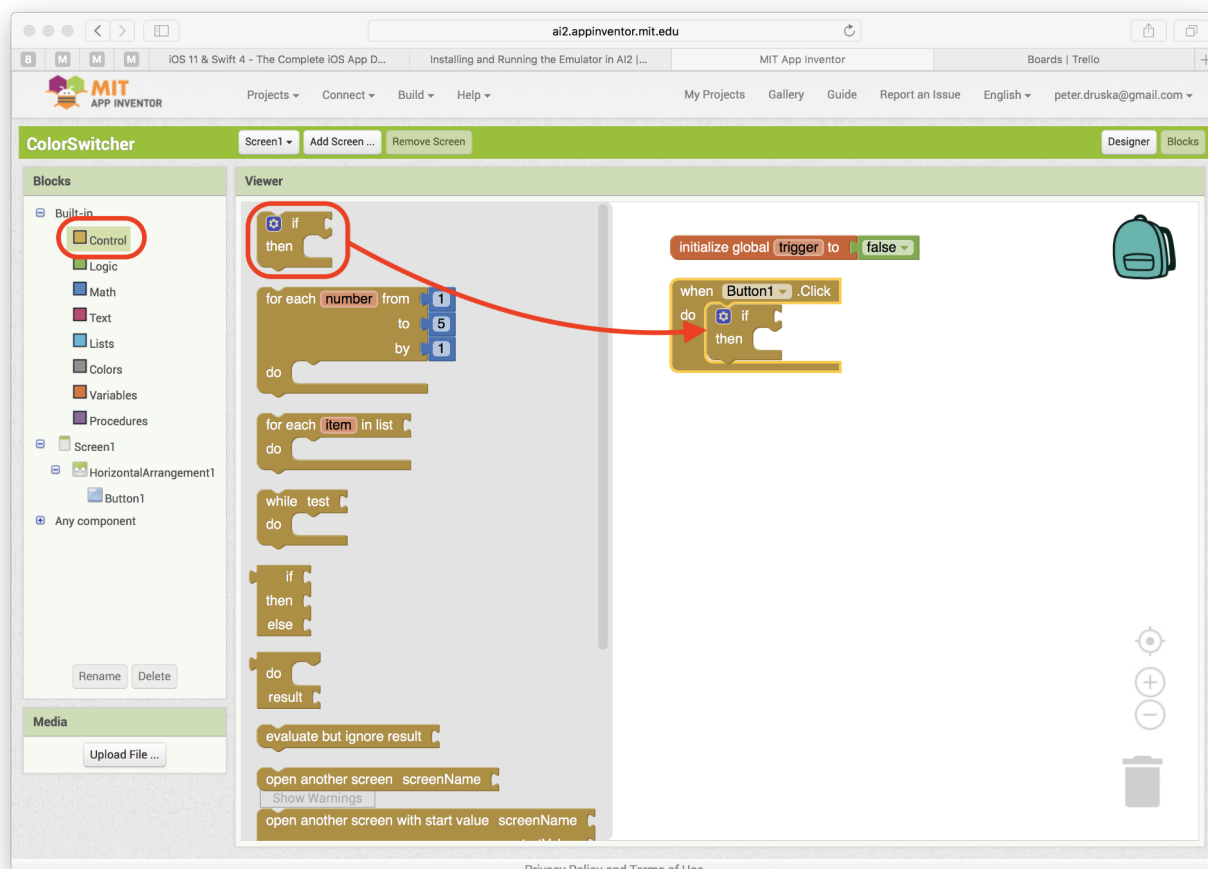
ai2.appinventor.mit.edu

8 M M M iOS 11 & Swift 4 - The Complete iOS App D... Installing and Running the Emulator in AI2 | ... MIT App Inventor Boards | Trello

MIT APP INVENTOR

Projects ▾ Connect ▾ Build ▾ Help ▾

My Projects Gallery Guide Report an Issue English ▾ peter.druska@gmail.com ▾

ColorSwitcher

Screen1 ▾ Add Screen ... Remove Screen

Designer Blocks

Blocks

Built-in
Control
Logic
Math
Text
Lists
Colors
Variables
Procedures
Screen1
HorizontalArrangement1
Button1
Any component

Rename Delete

Media

Upload File ...

Viewer

if
then

for each number from 1
to 5
by 1
do

for each item in list
do

while test
do

if
then
else

do
result

evaluate but ignore result

open another screen screenName

Show Warnings

open another screen with start value screenName

initialize global trigger to false

when Button1 .Click
do if
then

Privacy Policy and Terms of Use